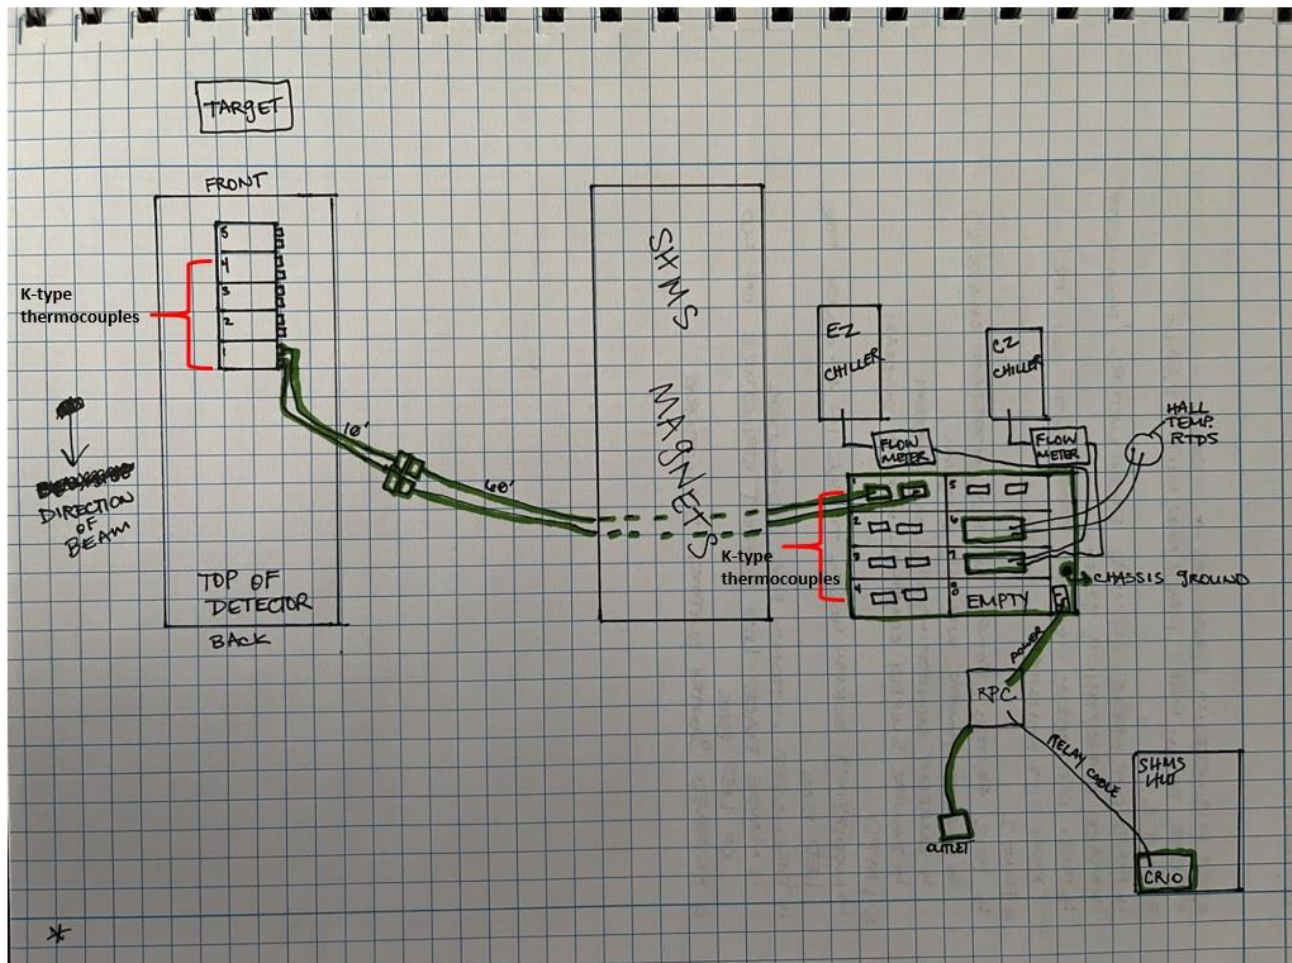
TARGET

FRONT

5
4
3
2
1

K-type thermocouples

DIRECTION OF BEAM

10'

60'

TOP OF DETECTOR

BACK

SHMS MAGNETS

EZ CHILLER

CZ CHILLER

FLOW METER

FLOW METER

HALL TEMP. RTDS

1
2
3
4
5
6
7
8

K-type thermocouples

EMPTY

CHASSIS GROUND

POWER

RPC

RELAY CABLE

OUTLET

SHMS HUT

CRIO